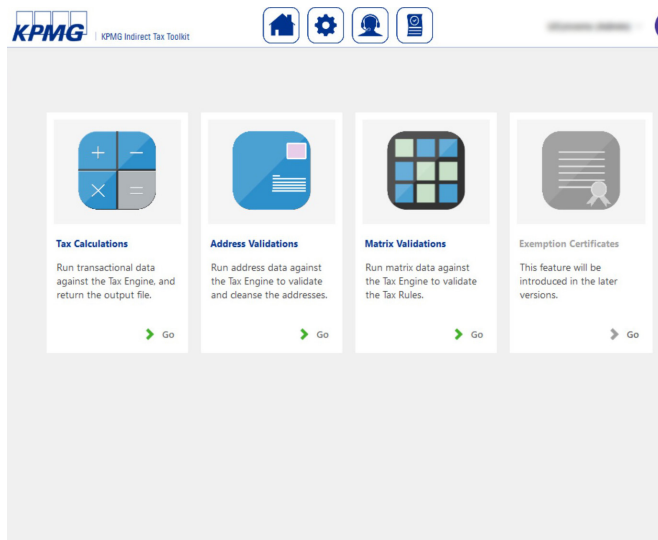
KPMG | KPMG Indirect Tax Toolkit

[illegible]

Tax Calculations

Run transactional data against the Tax Engine, and return the output file.

Go

Address Validations

Run address data against the Tax Engine to validate and cleanse the addresses.

Go

Matrix Validations

Run matrix data against the Tax Engine to validate the Tax Rules.

Go

Exemption Certificates

This feature will be introduced in the later versions.

Go